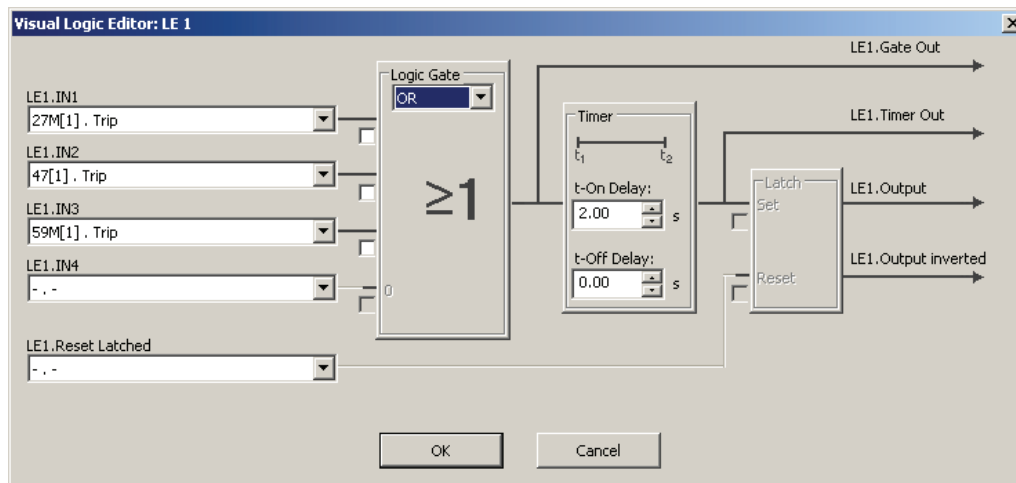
Visual Logic Editor: LE 1

LE1.IN1
27M[1] . Trip
LE1.IN2
47[1] . Trip
LE1.IN3
59M[1] . Trip
LE1.IN4
- . -
0
LE1.Reset Latched
- . -

Logic Gate
OR
$\geq 1$

Timer
$t_1$ $t_2$
t-On Delay:
2.00 s
t-Off Delay:
0.00 s

Latch
Set
Reset

LE1.Gate Out
LE1.Timer Out
LE1.Output
LE1.Output inverted

OK
Cancel